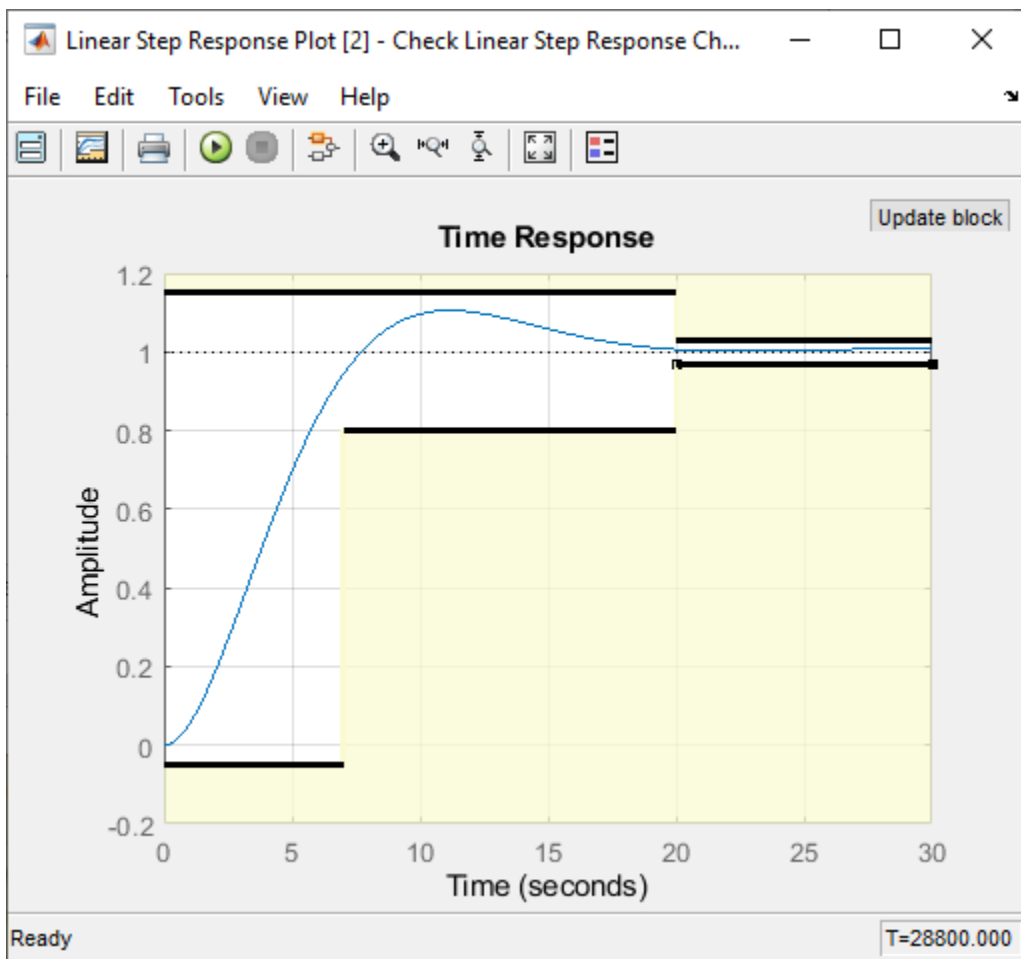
Linear Step Response Plot [2] - Check Linear Step Response Ch...

File Edit Tools View Help

Update block

Time Response

1.2
1
0.8
0.6
0.4
0.2
0
-0.2

Amplitude

0 5 10 15 20 25 30

Time (seconds)

Ready

T=28800.000